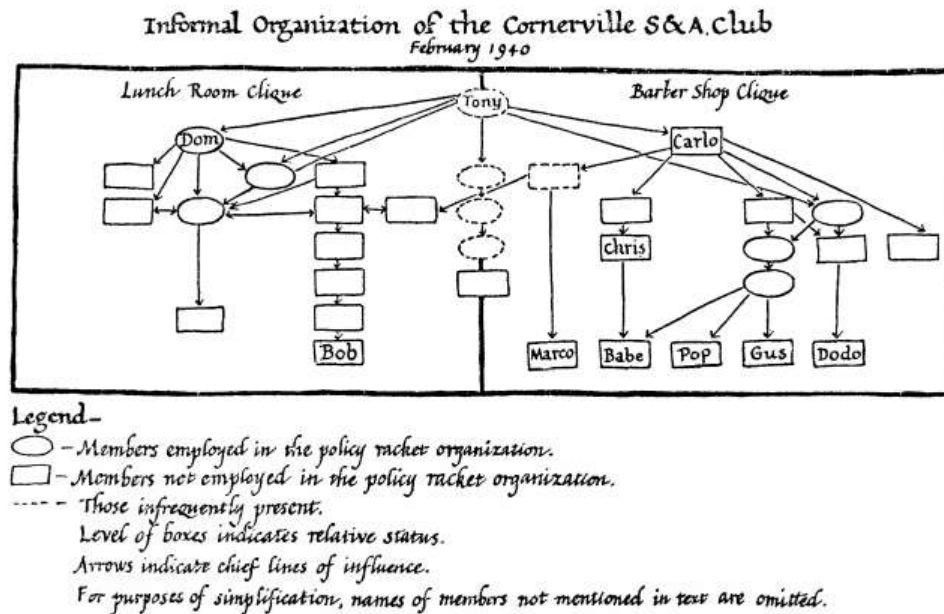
Informal Organization of the Cornerville S&A Club
February 1940

Lunch Room Clique

Tony

Barber Shop Clique

Dom

Carlo

Chris

Bob

Marco

Babe

Pop

Gus

Dodo

Legend–
– Members employed in the policy racket organization.
– Members not employed in the policy racket organization.
---- – Those infrequently present.
Level of boxes indicates relative status.
Arrows indicate chief lines of influence.
For purposes of simplification, names of members not mentioned in text are omitted.